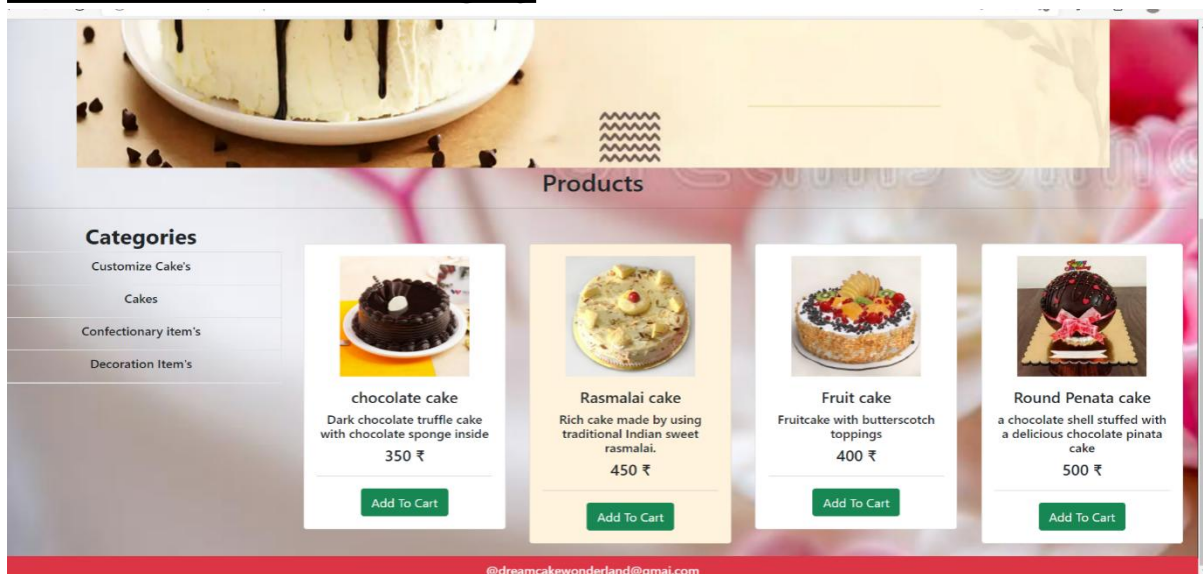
Products

Categories

Customize Cake's

Cakes

Confectionary item's

Decoration Item's

chocolate cake

Dark chocolate truffle cake with chocolate sponge inside

350 ₹

Add To Cart

Rasmalai cake

Rich cake made by using traditional Indian sweet rasmalai.

450 ₹

Add To Cart

Fruit cake

Fruitcake with butterscotch toppings

400 ₹

Add To Cart

Round Penata cake

a chocolate shell stuffed with a delicious chocolate pinata cake

500 ₹

Add To Cart

@dreamcakewonderland@gmai.com